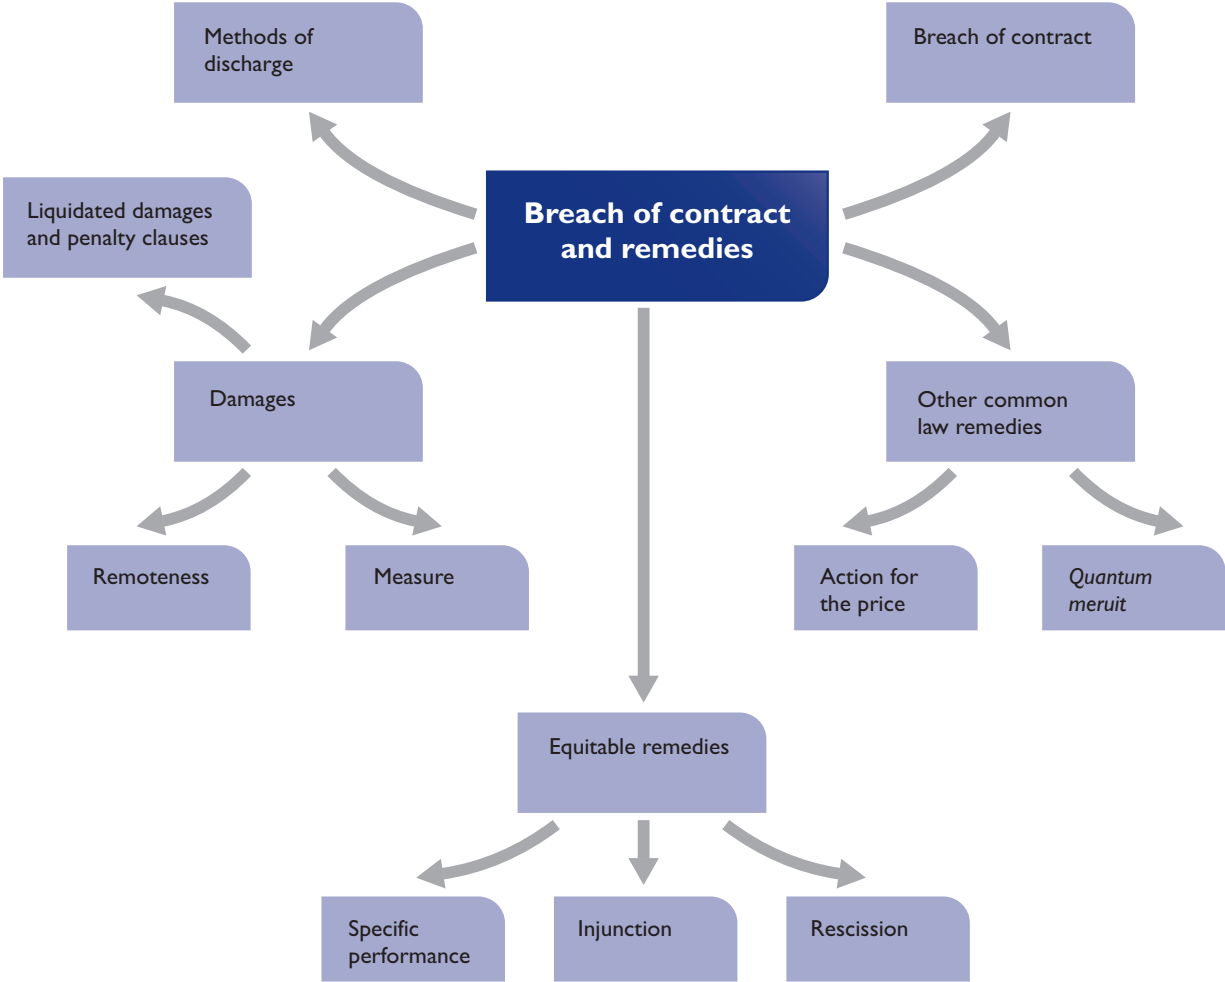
Methods of discharge

Breach of contract

Liquidated damages and penalty clauses

Breach of contract and remedies

Damages

Other common law remedies

Remoteness

Measure

Action for the price

*Quantum meruit*

Equitable remedies

Specific performance

Injunction

Rescission